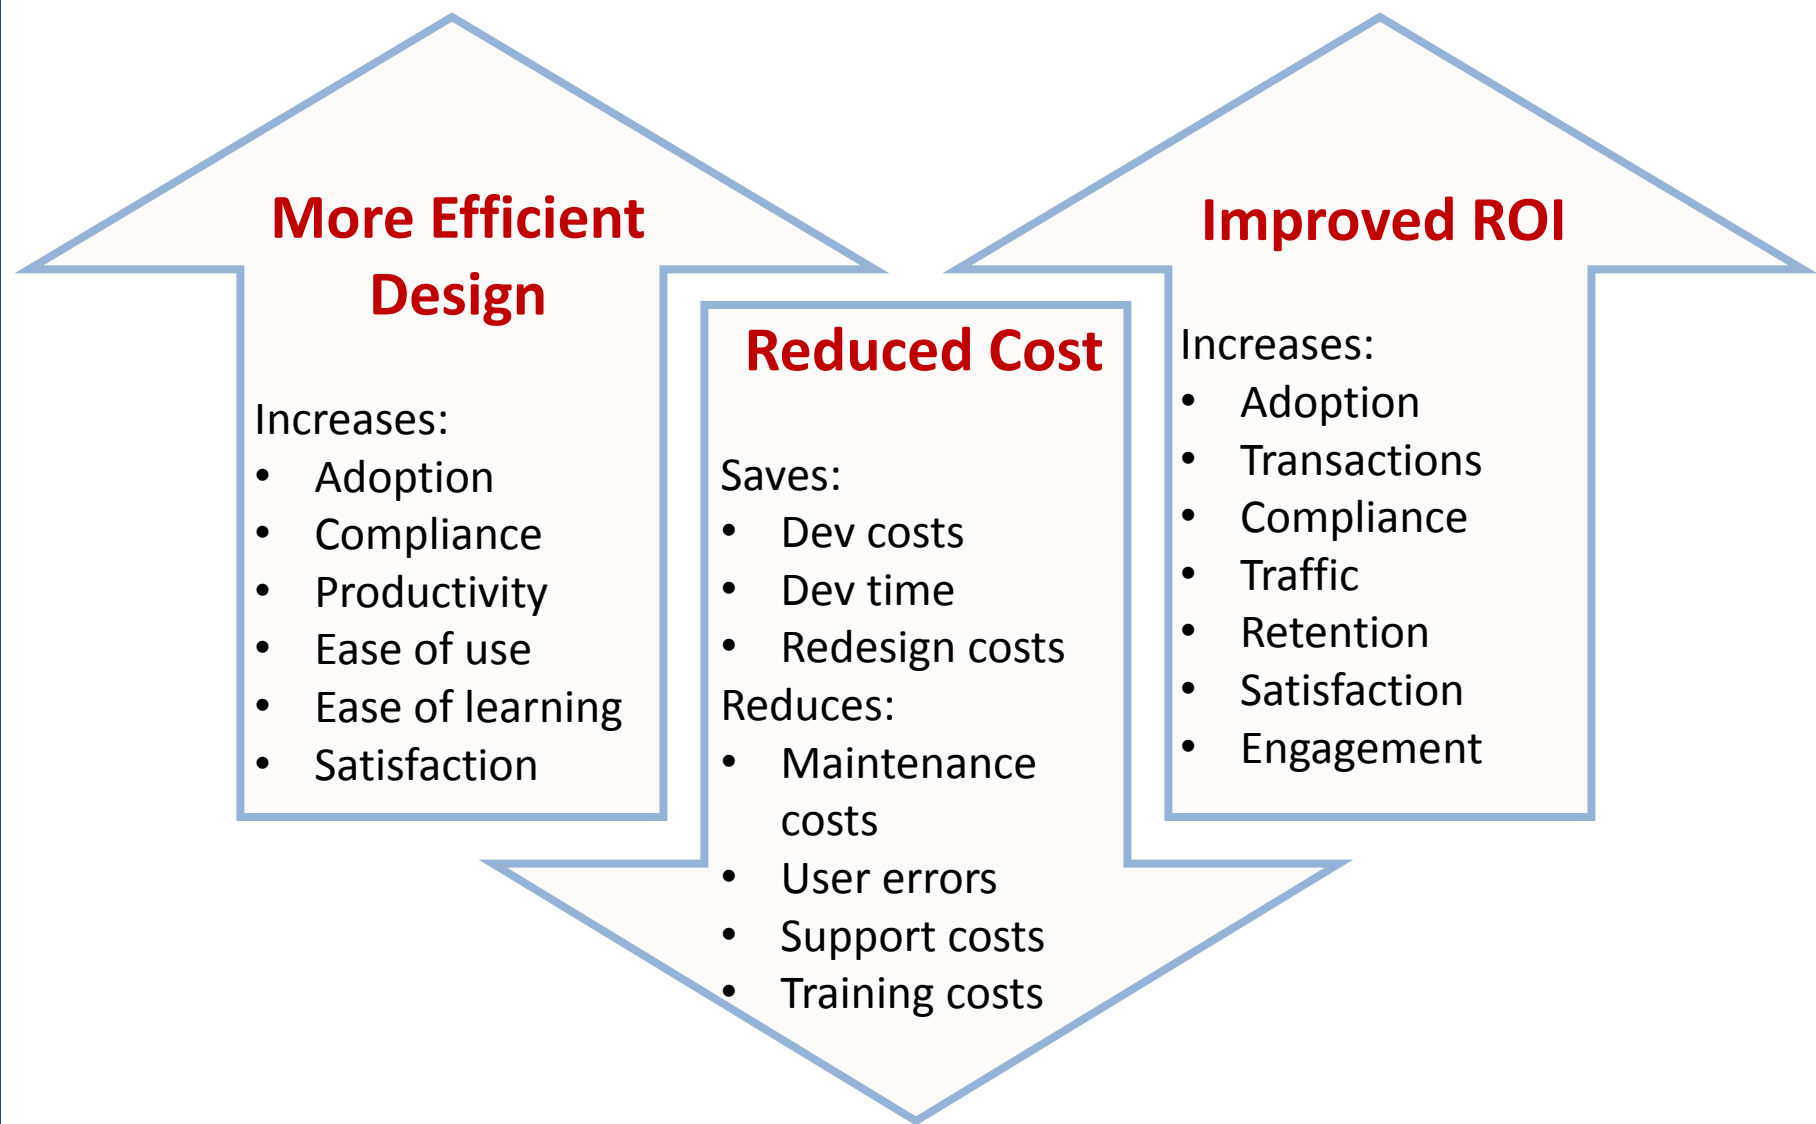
More Efficient Design

Increases:
- Adoption
- Compliance
- Productivity
- Ease of use
- Ease of learning
- Satisfaction

Reduced Cost

Saves:
- Dev costs
- Dev time
- Redesign costs

Reduces:
- Maintenance costs
- User errors
- Support costs
- Training costs

Improved ROI

Increases:
- Adoption
- Transactions
- Compliance
- Traffic
- Retention
- Satisfaction
- Engagement